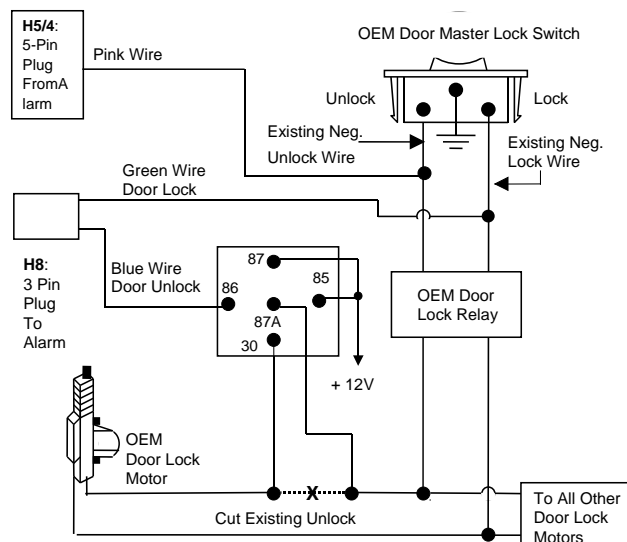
H5/4: 5-Pin Plug FromA larm

Pink Wire

OEM Door Master Lock Switch

Unlock

Lock

Existing Neg. Unlock Wire

Existing Neg. Lock Wire

Green Wire Door Lock

H8: 3 Pin Plug To Alarm

Blue Wire Door Unlock

87

85

86

87A

30

OEM Door Lock Relay

+ 12V

OEM Door Lock Motor

X

Cut Existing Unlock

To All Other Door Lock Motors